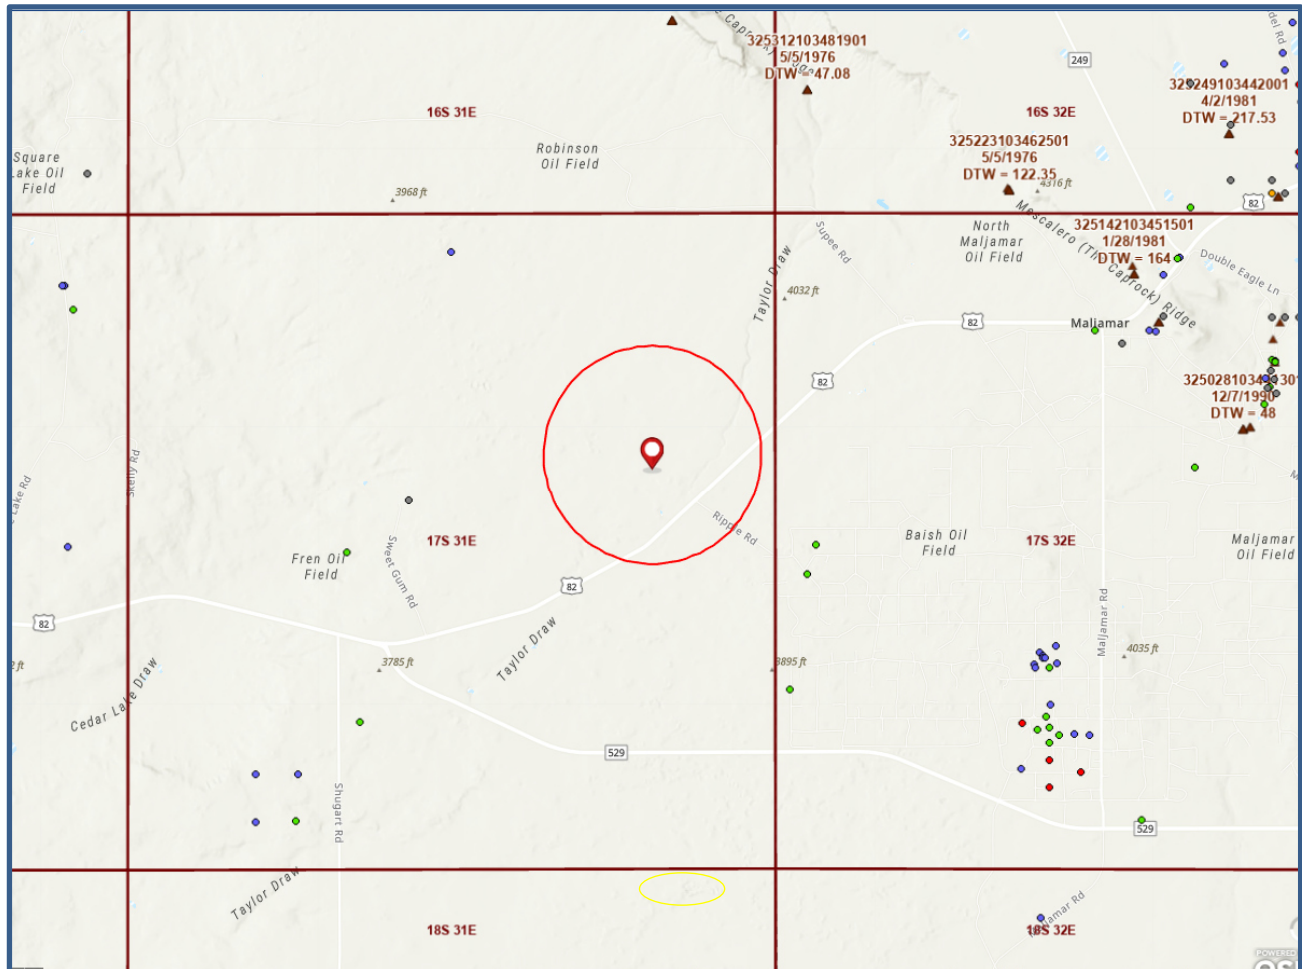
Caprock
325312103481901
5/5/1976
DTW = 47.08

del Rd

249

325249103442001
4/2/1981
DTW = 217.53

16S 31E

16S 32E

Square
Lake Oil
Field

Robinson
Oil Field

325223103462501
5/5/1976
DTW = 122.35

4316 ft

3968 ft

82

North
Maljamar
Oil Field

Mescalero (The Caprock) Ridge

325142103451501
1/28/1981
DTW = 164

Supee Rd

Double Eagle Ln

Taylor Draw

4032 ft

82

Maljamar

82

325028103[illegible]
12/7/1990
DTW = 48

Skelly Rd

Lake Rd

Ripple Rd

Baish Oil
Field

17S 32E

Maljamar
Oil Field

Fren Oil
Field

Sweet Gum Rd

17S 31E

82

82

Taylor Draw

Maljamar Rd

4035 ft

3785 ft

3895 ft

Cedar Lake Draw

529

Shugart Rd

529

Taylor Draw

18S 31E

Maljamar Rd

18S 32E

POWERED
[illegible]